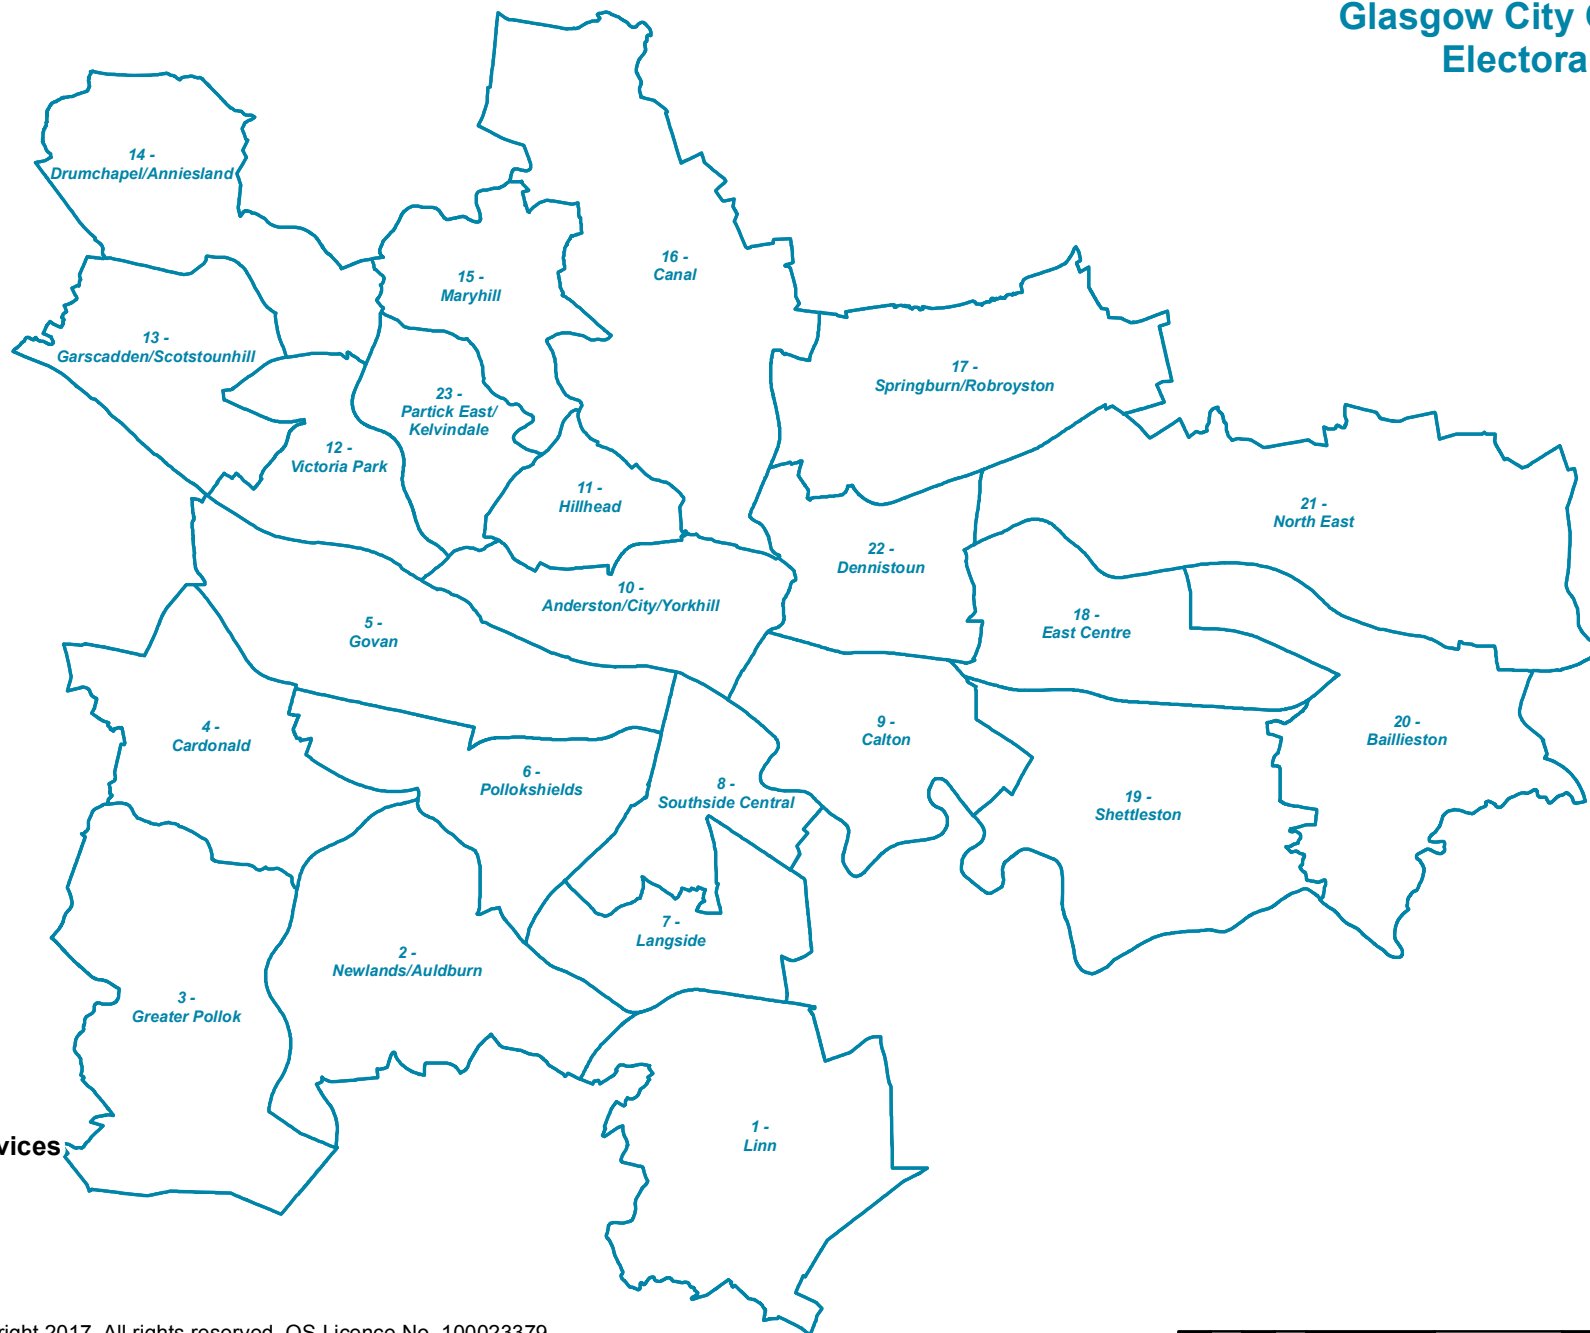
Glasgow City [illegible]
Electora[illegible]

14 - Drumchapel/Anniesland

16 - Canal

15 - Maryhill

17 - Springburn/Robroyston

13 - Garscadden/Scotstounhill

23 - Partick East/ Kelvindale

12 - Victoria Park

11 - Hillhead

21 - North East

22 - Dennistoun

10 - Anderston/City/Yorkhill

5 - Govan

18 - East Centre

4 - Cardonald

9 - Calton

20 - Baillieston

6 - Pollokshields

8 - Southside Central

19 - Shettleston

7 - Langside

2 - Newlands/Auldburn

3 - Greater Pollok

1 - Linn

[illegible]vices

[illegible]right 2017. All rights reserved. OS Licence No. 100023379